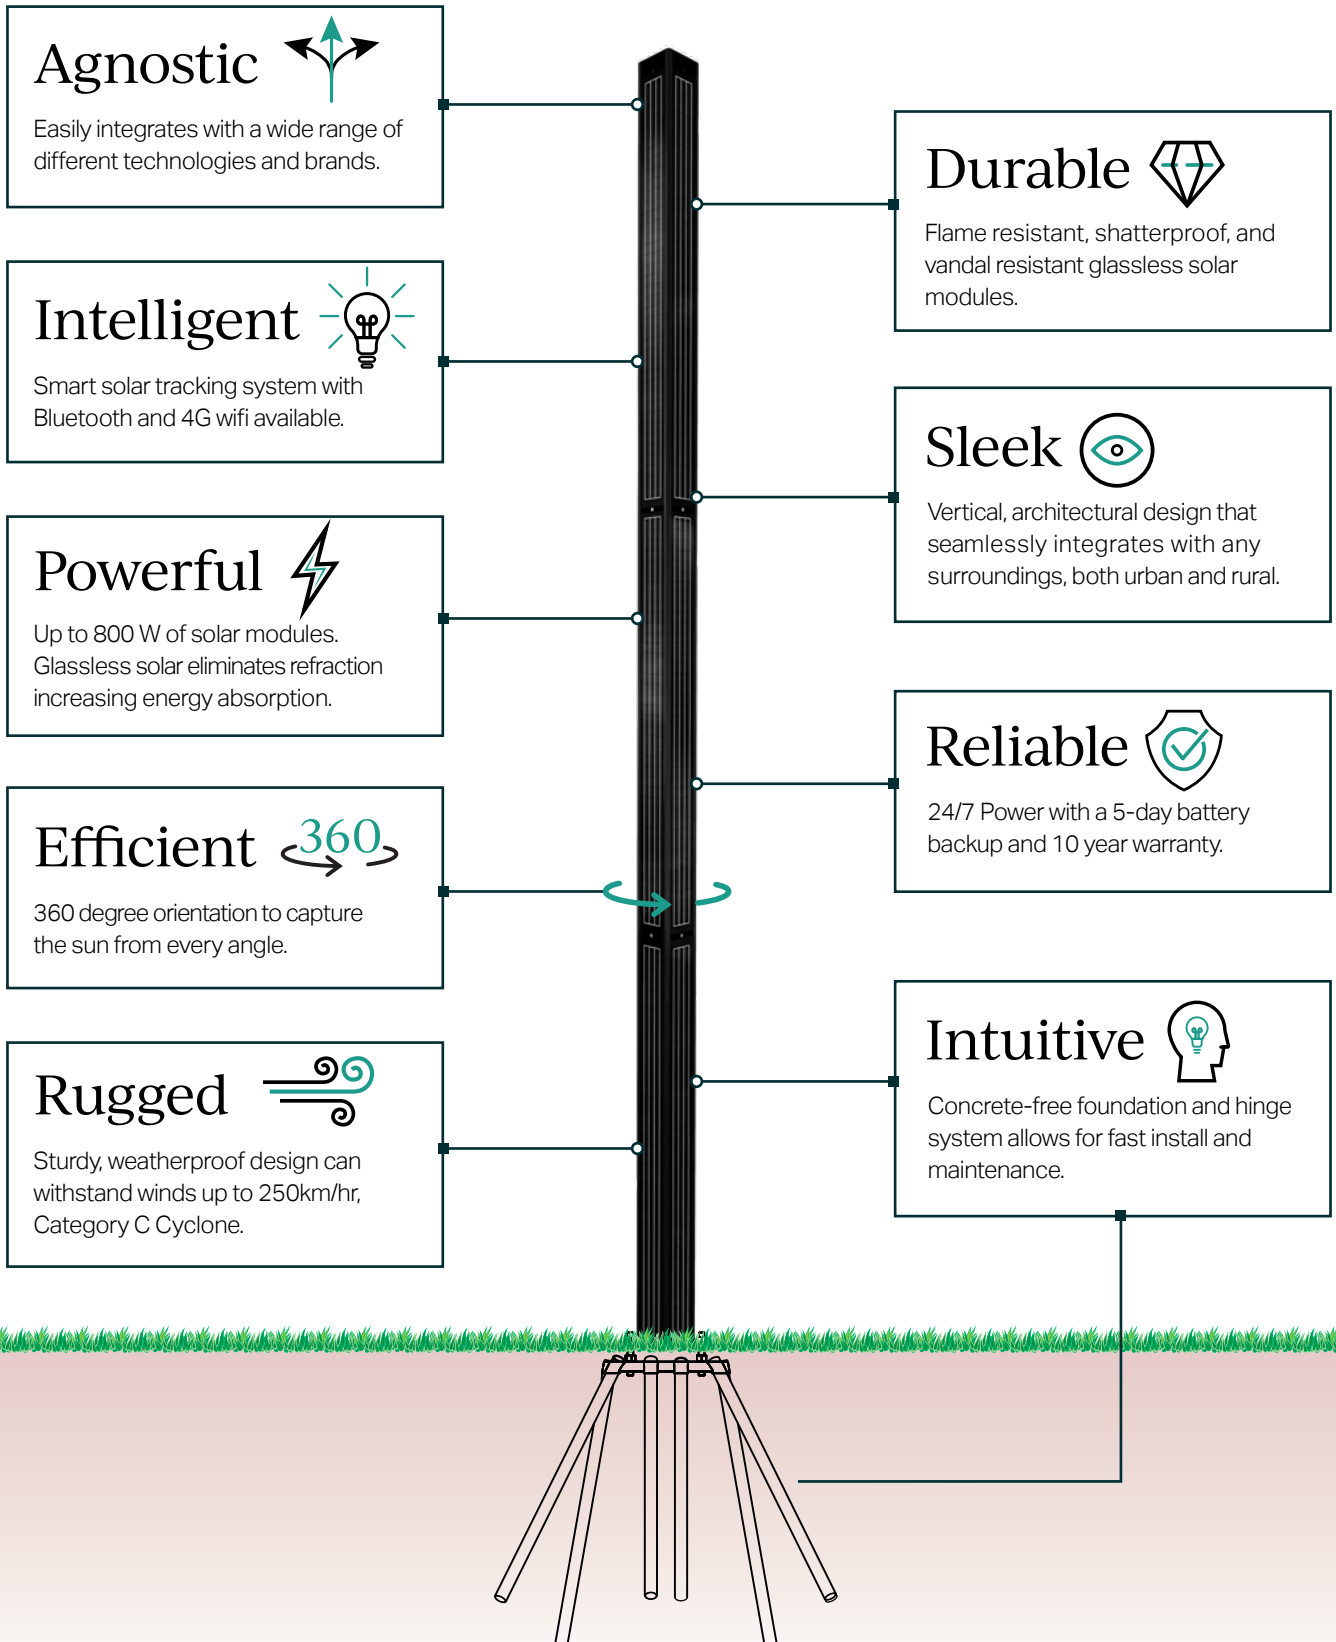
Agnostic

Easily integrates with a wide range of different technologies and brands.

Durable

Flame resistant, shatterproof, and vandal resistant glassless solar modules.

Intelligent

Smart solar tracking system with Bluetooth and 4G wifi available.

Sleek

Vertical, architectural design that seamlessly integrates with any surroundings, both urban and rural.

Powerful

Up to 800 W of solar modules. Glassless solar eliminates refraction increasing energy absorption.

Reliable

24/7 Power with a 5-day battery backup and 10 year warranty.

Efficient 360

360 degree orientation to capture the sun from every angle.

Intuitive

Concrete-free foundation and hinge system allows for fast install and maintenance.

Rugged

Sturdy, weatherproof design can withstand winds up to 250km/hr, Category C Cyclone.